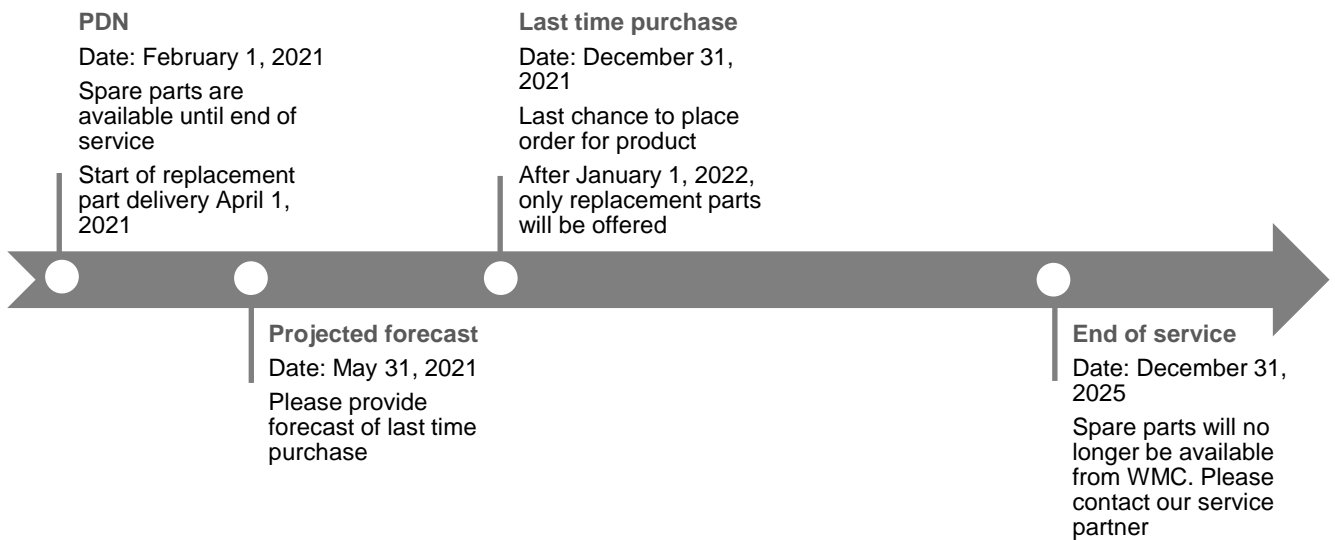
PDN

Date: February 1, 2021

Spare parts are available until end of service

Start of replacement part delivery April 1, 2021

Projected forecast

Date: May 31, 2021

Please provide forecast of last time purchase

Last time purchase

Date: December 31, 2021

Last chance to place order for product

After January 1, 2022, only replacement parts will be offered

End of service

Date: December 31, 2025

Spare parts will no longer be available from WMC. Please contact our service partner